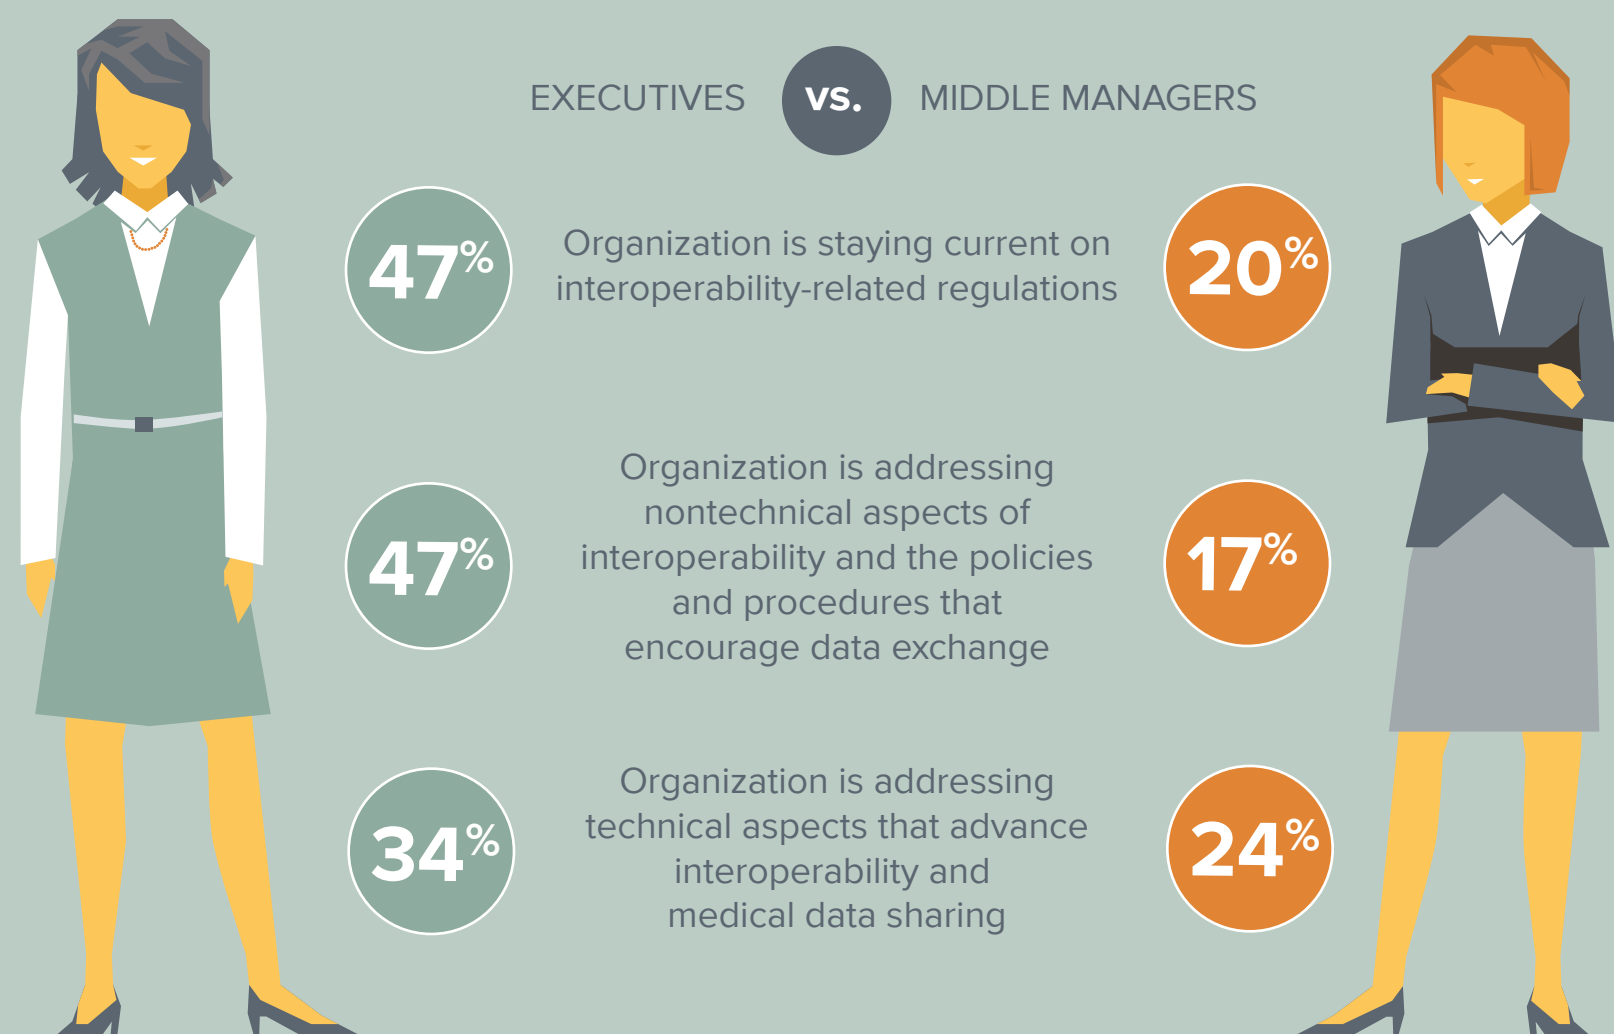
EXECUTIVES vs. MIDDLE MANAGERS

47%

Organization is staying current on interoperability-related regulations

20%

47%

Organization is addressing nontechnical aspects of interoperability and the policies and procedures that encourage data exchange

17%

34%

Organization is addressing technical aspects that advance interoperability and medical data sharing

24%